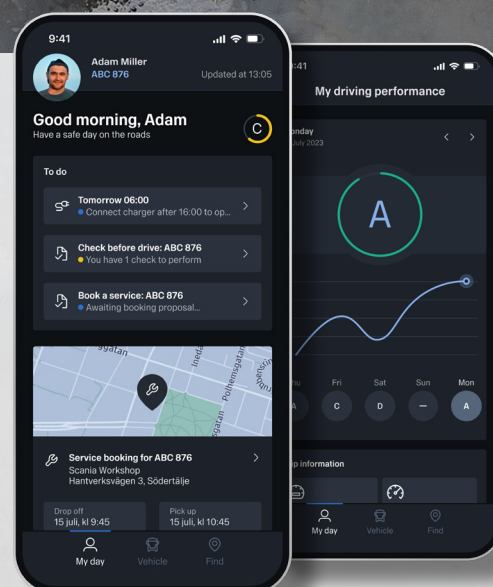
9:41

Adam Miller
ABC 876
Updated at 13:05

Good morning, Adam
Have a safe day on the roads
C

To do

Tomorrow 06:00
Connect charger after 16:00 to op...

Check before drive: ABC 876
You have 1 check to perform

Book a service: ABC 876
Awaiting booking proposal...

sgatan
Polhemsgatan
Fleminggatan

Service booking for ABC 876
Scania Workshop
Hantverksvägen 3, Södertälje

Drop off
15 juli, kl 9:45

Pick up
15 juli, kl 10:45

My day
Vehicle
Find

9:41
My driving performance
onday
July 2023
A
hu
Fri
Sat
Sun
Mon
A
C
D
–
A
p information
My day
Vehicle
Find